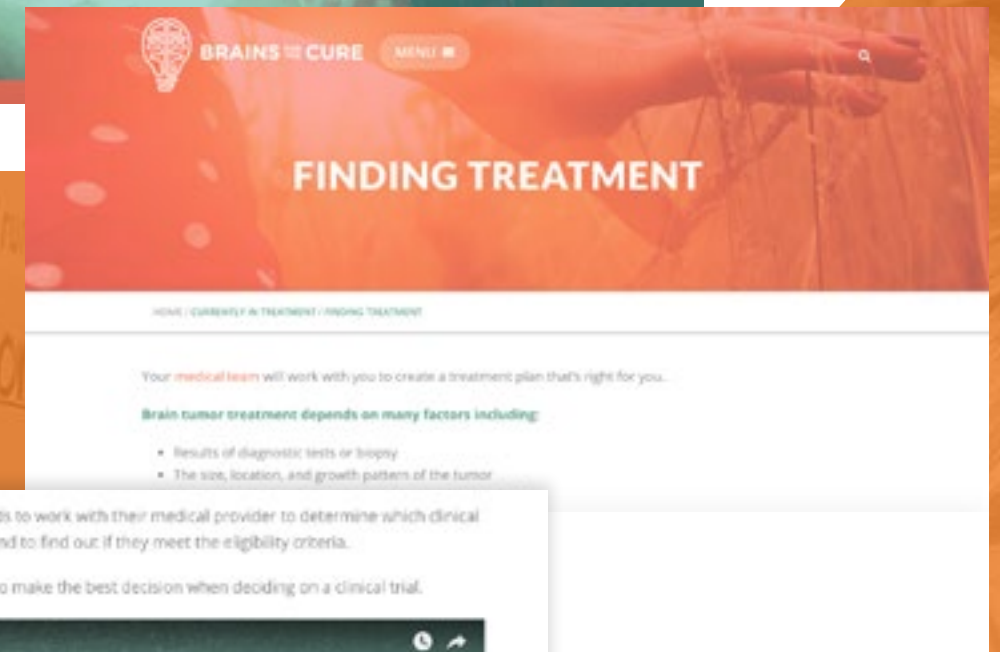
BRAINS CURE

MENU

FINDING TREATMENT

HOME / CURRENTLY IN TREATMENT / FINDING TREATMENT

Your medical team will work with you to create a treatment plan that's right for you.

Brain tumor treatment depends on many factors including:

- Results of diagnostic tests or biopsy
- The size, location, and growth pattern of the tumor

ds to work with their medical provider to determine which clinical nd to find out if they meet the eligibility criteria.

o make the best decision when deciding on a clinical trial.